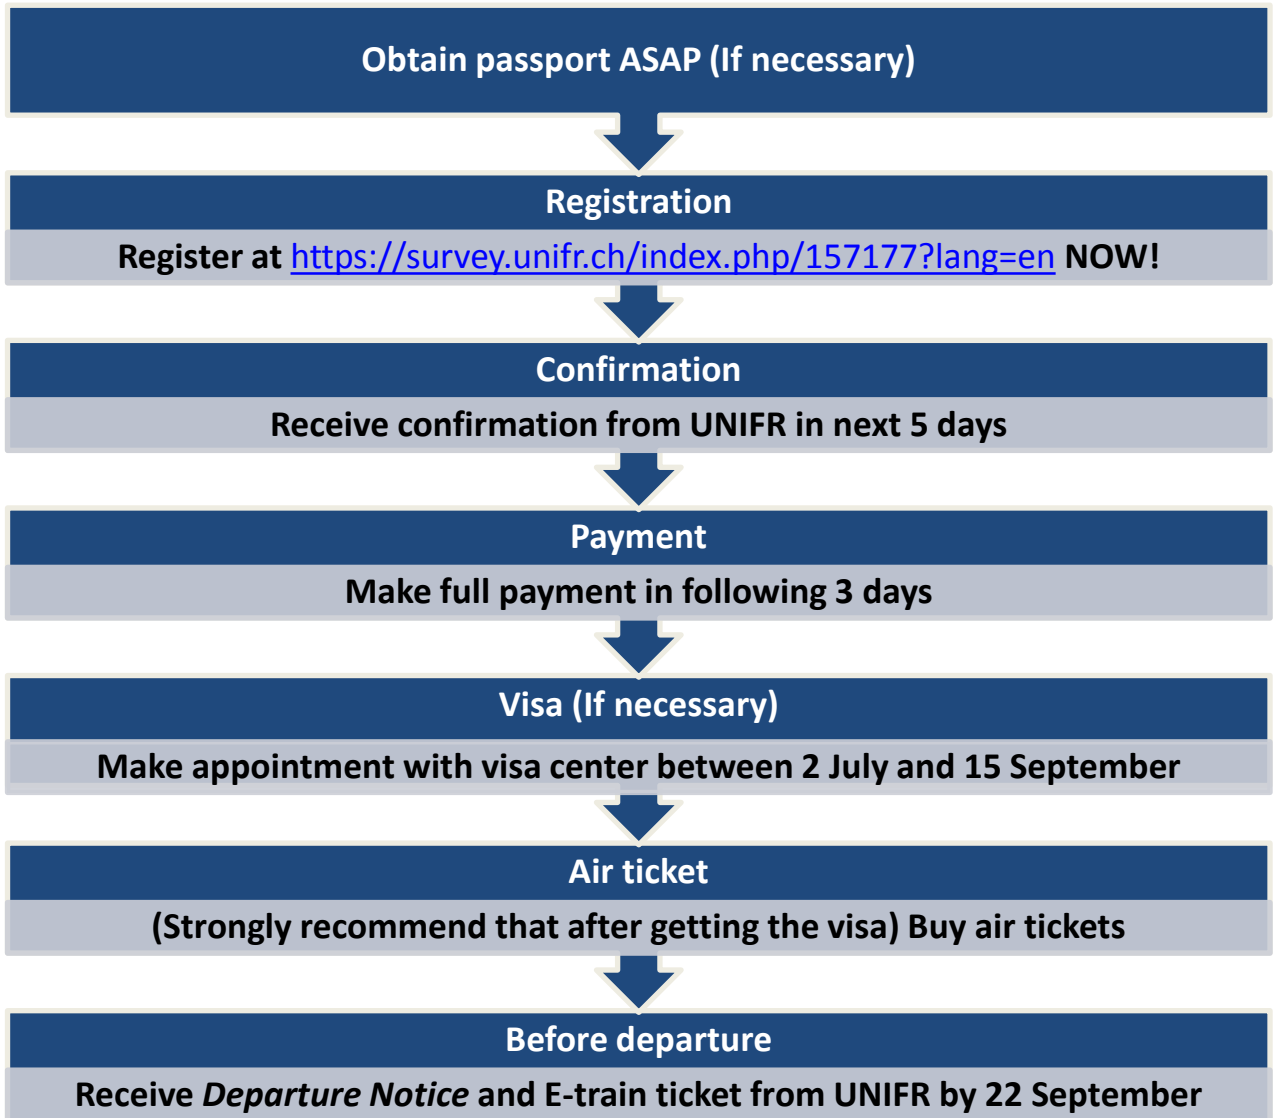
Obtain passport ASAP (If necessary)

Registration

Register at https://survey.unifr.ch/index.php/157177?lang=en NOW!

Confirmation

Receive confirmation from UNIFR in next 5 days

Payment

Make full payment in following 3 days

Visa (If necessary)

Make appointment with visa center between 2 July and 15 September

Air ticket

(Strongly recommend that after getting the visa) Buy air tickets

Before departure

Receive *Departure Notice* and E-train ticket from UNIFR by 22 September